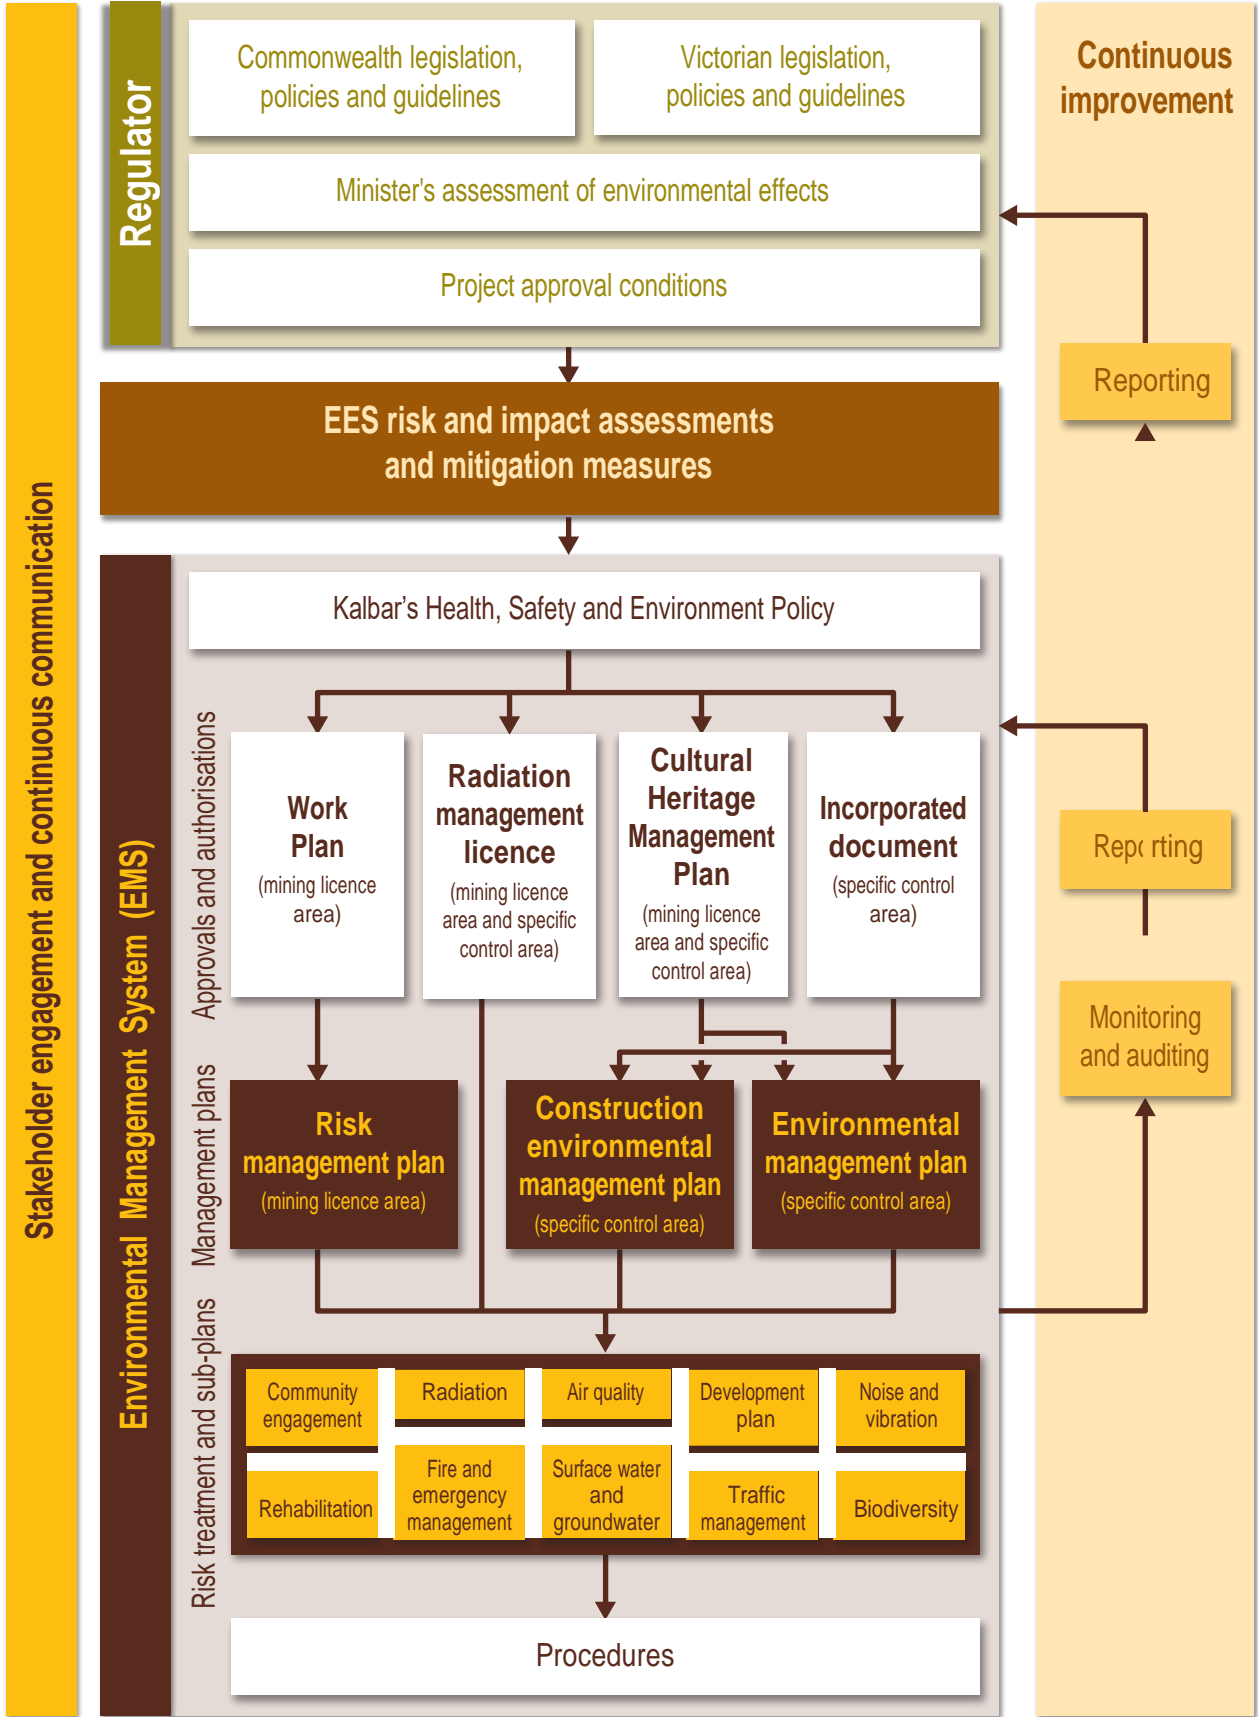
Stakeholder engagement and continuous communication

Regulator

Commonwealth legislation, policies and guidelines

Victorian legislation, policies and guidelines

Minister's assessment of environmental effects

Project approval conditions

Continuous improvement

Reporting

EES risk and impact assessments and mitigation measures

Environmental Management System (EMS)

Kalbar's Health, Safety and Environment Policy

Approvals and authorisations

Work Plan (mining licence area)

Radiation management licence (mining licence area and specific control area)

Cultural Heritage Management Plan (mining licence area and specific control area)

Incorporated document (specific control area)

Repc rting

Monitoring and auditing

Management plans

Risk management plan (mining licence area)

Construction environmental management plan (specific control area)

Environmental management plan (specific control area)

Risk treatment and sub-plans

Community engagement

Radiation

Air quality

Development plan

Noise and vibration

Rehabilitation

Fire and emergency management

Surface water and groundwater

Traffic management

Biodiversity

Procedures